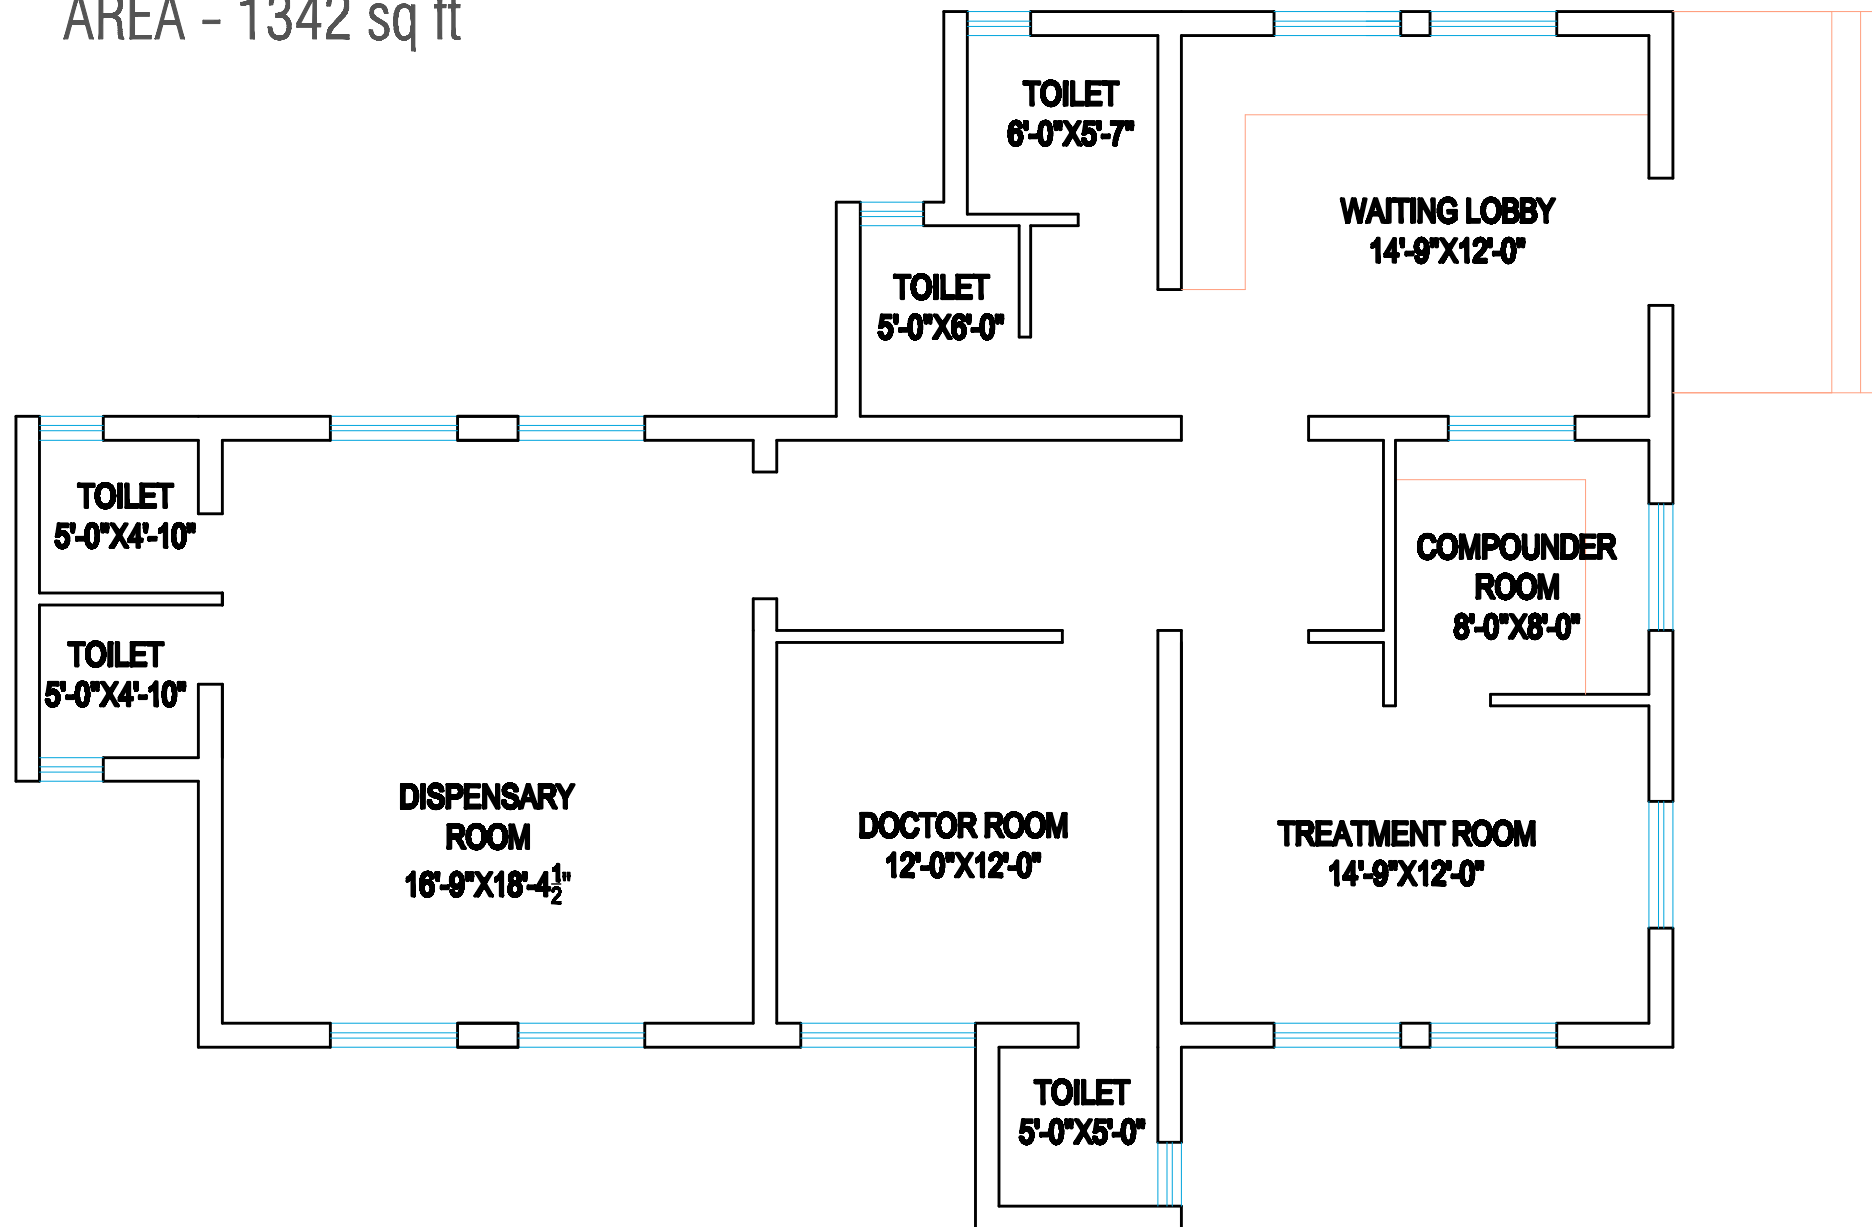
AREA - 1342 sq ft

TOILET
6'-0"X5'-7"

WAITING LOBBY
14'-9"X12'-0"

TOILET
5'-0"X6'-0"

TOILET
5'-0"X4'-10"

COMPOUNDER ROOM
8'-0"X8'-0"

TOILET
5'-0"X4'-10"

DISPENSARY ROOM
16'-9"X18'-4$\frac{1}{2}$"

DOCTOR ROOM
12'-0"X12'-0"

TREATMENT ROOM
14'-9"X12'-0"

TOILET
5'-0"X5'-0"